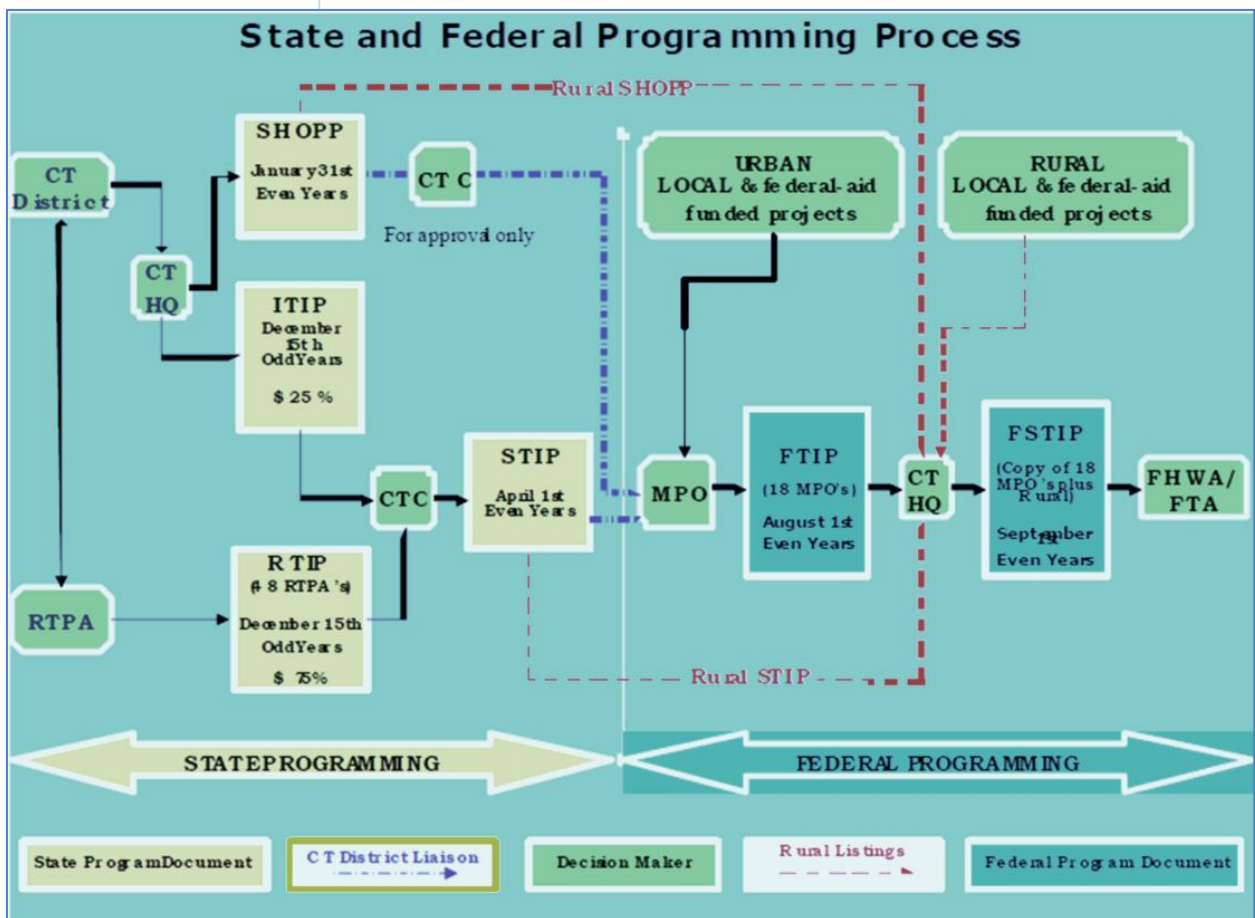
State and Federal Programming Process

Rural SHOPP

CT District

SHOPP
January 31st
Even Years

CT C

For approval only

URBAN
LOCAL & federal-aid funded projects

RURAL
LOCAL & federal-aid funded projects

CT HQ

ITIP
December 15th
Odd Years
$ 25 %

STIP
April 1st
Even Years

CTC

MPO

FTIP
(18 MPO's)
August 1st
Even Years

CT HQ

FSTIP
(Copy of 18 MPO's plus Rural)
September
Even Years

FHWA/ FTA

RTIP
(48 RTPA's)
December 15th
Odd Years
$ 75%

RTPA

Rural STIP

STATE PROGRAMMING

FEDERAL PROGRAMMING

State Program Document

CT District Liaison

Decision Maker

Rural Listings

Federal Program Document